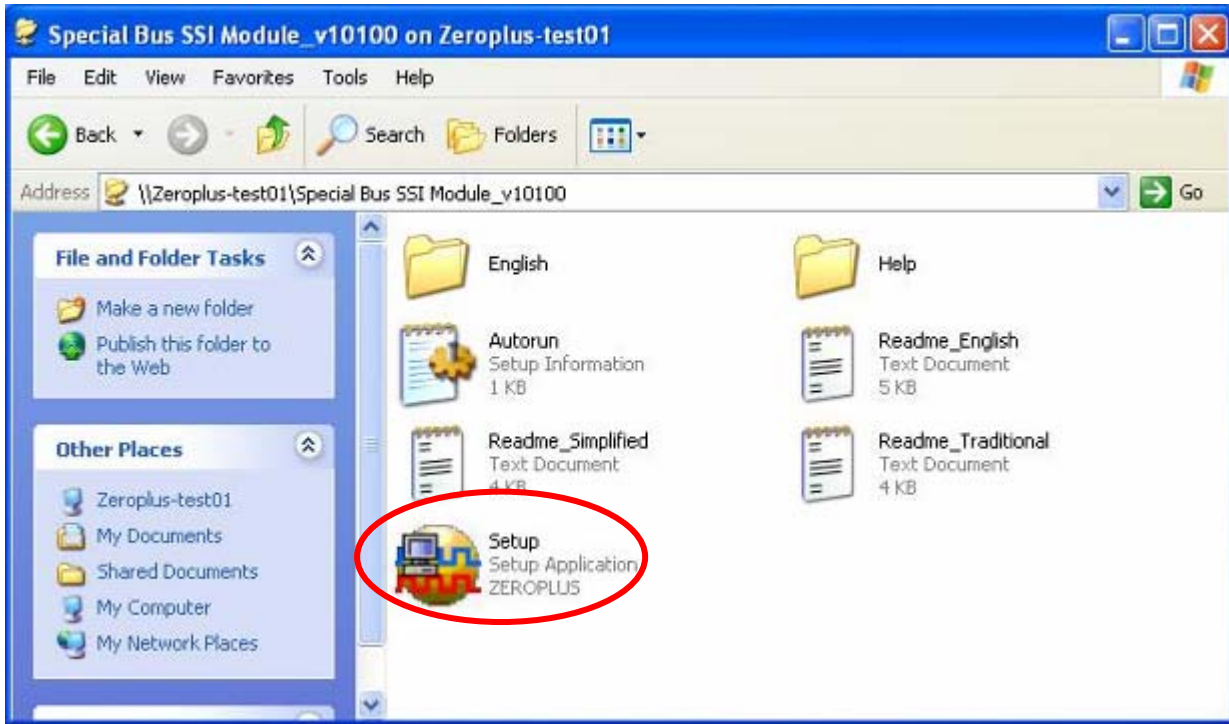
Special Bus SSI Module_v10100 on Zeroplus-test01

File Edit View Favorites Tools Help

Back Search Folders

Address \\Zeroplus-test01\Special Bus SSI Module_v10100 Go

File and Folder Tasks

Make a new folder
Publish this folder to the Web

Other Places

Zeroplus-test01
My Documents
Shared Documents
My Computer
My Network Places

English

Help

Autorun
Setup Information
1 KB

Readme_English
Text Document
5 KB

Readme_Simplified
Text Document
4 KB

Readme_Traditional
Text Document
4 KB

Setup
Setup Application
ZEROPLUS